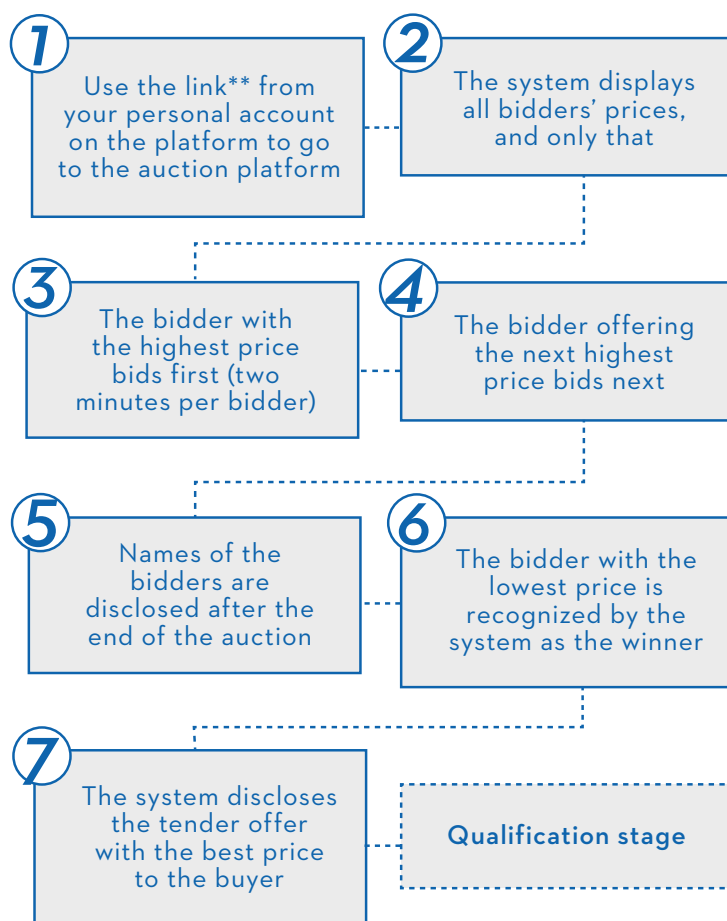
1
Use the link** from your personal account on the platform to go to the auction platform

2
The system displays all bidders' prices, and only that

3
The bidder with the highest price bids first (two minutes per bidder)

4
The bidder offering the next highest price bids next

5
Names of the bidders are disclosed after the end of the auction

6
The bidder with the lowest price is recognized by the system as the winner

7
The system discloses the tender offer with the best price to the buyer

Qualification stage